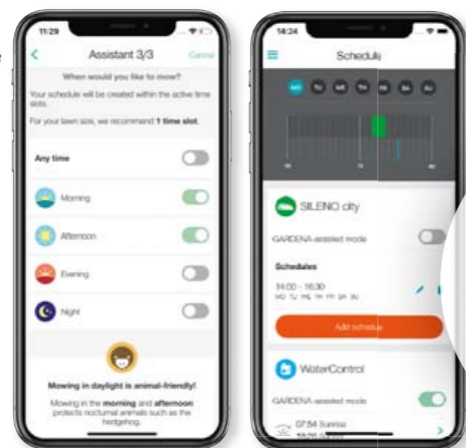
11:29

Assistant 3/3

Cancel

When would you like to mow?

Your schedule will be created within the active time slots.

For your lawn size, we recommend 1 time slot.

Any time

Morning

Afternoon

Evening

Night

Mowing in daylight is animal-friendly!

Mowing in the morning and afternoon protects nocturnal animals such as the hedgehog.

14:24

Schedule

MO TU WE TH FR SA SU

SILENO city

GARDENA-assisted mode

Schedules

14:00 - 16:30

MO TU WE TH FR SA SU

Add schedule

WaterControl

GARDENA-assisted mode

07:54 Sunrise

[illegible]